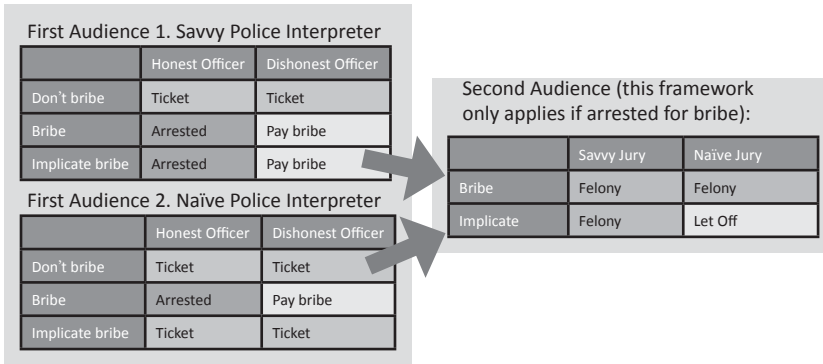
First Audience 1. Savvy Police Interpreter

| | Honest Officer | Dishonest Officer |
|---|---|---|
| Don't bribe | Ticket | Ticket |
| Bribe | Arrested | Pay bribe |
| Implicate bribe | Arrested | Pay bribe |

First Audience 2. Naïve Police Interpreter

| | Honest Officer | Dishonest Officer |
|---|---|---|
| Don't bribe | Ticket | Ticket |
| Bribe | Arrested | Pay bribe |
| Implicate bribe | Ticket | Ticket |

Second Audience (this framework only applies if arrested for bribe):

| | Savvy Jury | Naïve Jury |
|---|---|---|
| Bribe | Felony | Felony |
| Implicate | Felony | Let Off |